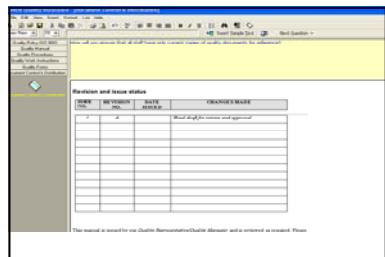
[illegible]

File Edit View Insert Format Tools Table

Insert Simple Text | Next Question

Quality Policy ISO 9001
Quality Manual
Quality Procedures
Quality Work Instructions
Quality Forms
Document Control & Distribution

How will you ensure that all staff have only current copies of quality documents for reference?

Revision and issue status

| ISSUE NO. | REVISION NO. | DATE ISSUED | CHANGES MADE |
|---|---|---|---|
| 1 | A | | Final draft for review and approval |
| | | | |
| | | | |
| | | | |
| | | | |
| | | | |
| | | | |
| | | | |
| | | | |
| | | | |
| | | | |

This manual is issued by our Quality Representative/Quality Manager and is reviewed as required. Please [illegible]